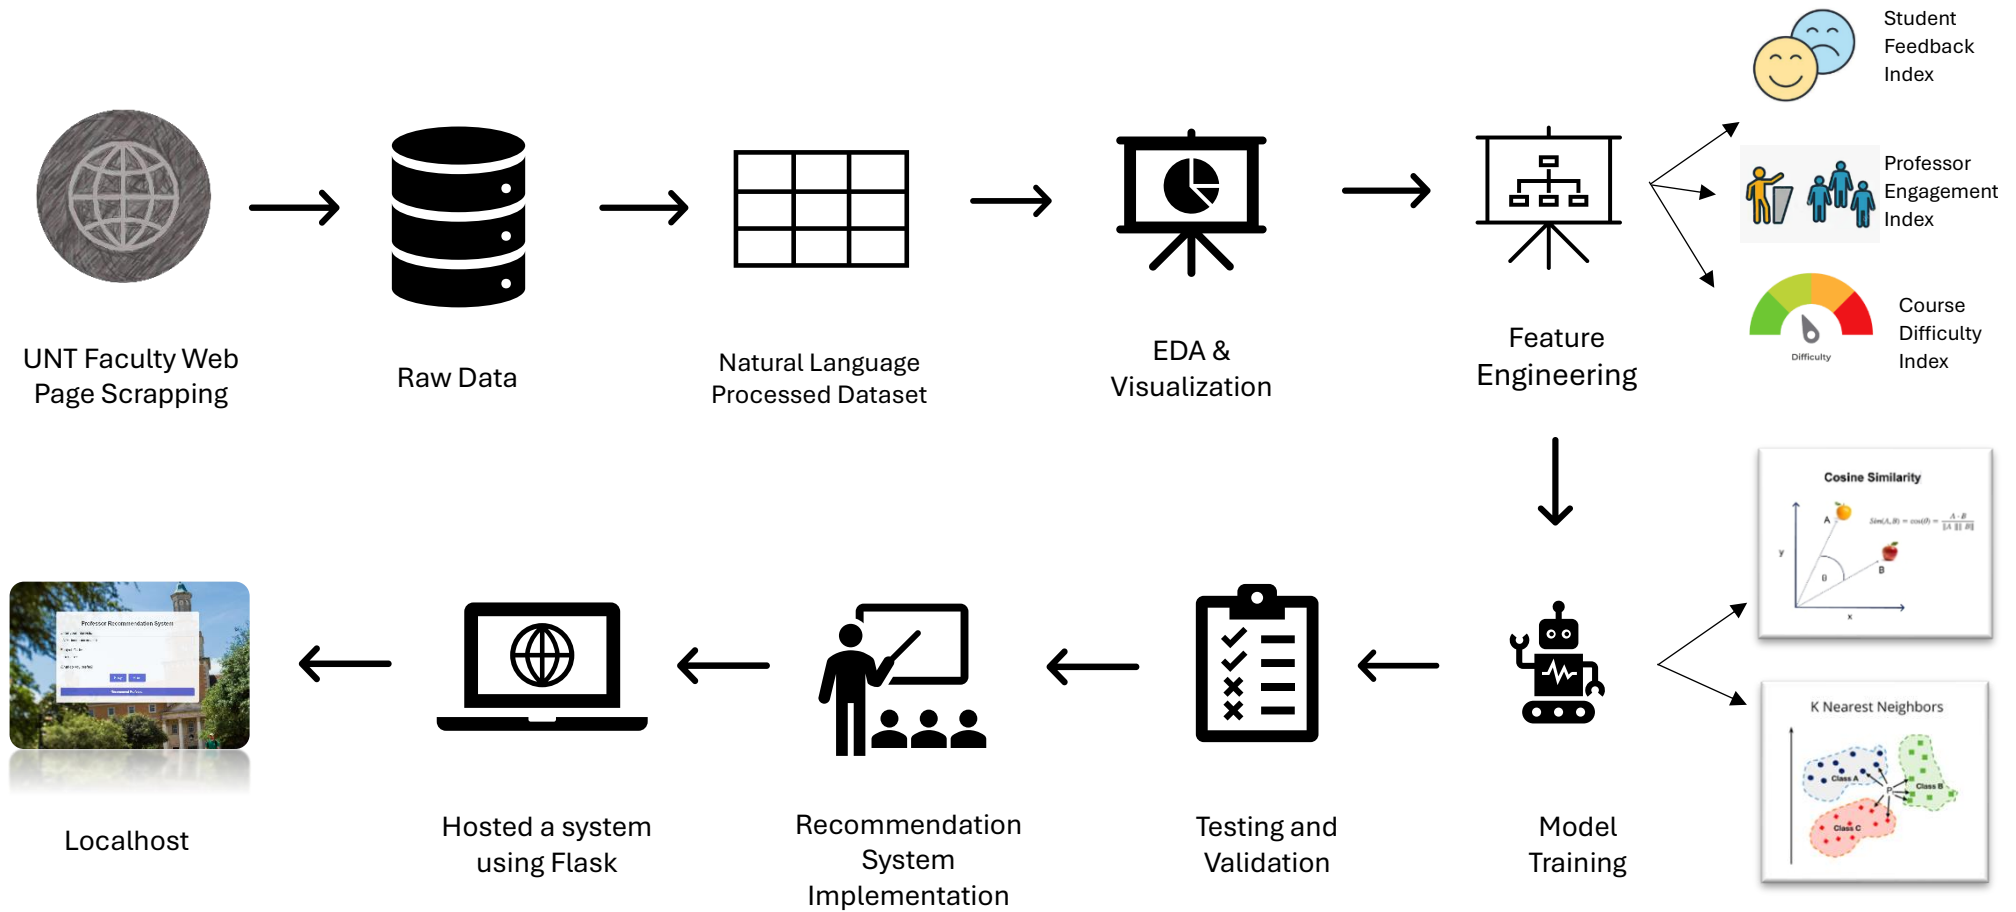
UNT Faculty Web Page Scrapping

Raw Data

Natural Language Processed Dataset

EDA & Visualization

Feature Engineering

Student Feedback Index

Professor Engagement Index

Difficulty

Course Difficulty Index

Cosine Similarity

A

B

y

x

$\theta$

$Sim(A,B) = \cos(\theta) = \frac{A \cdot B}{\|A\| \|B\|}$

K Nearest Neighbors

Class A

Class B

Class C

P

Model Training

Testing and Validation

Recommendation System Implementation

Hosted a system using Flask

Professor Recommendation System

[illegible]

Localhost